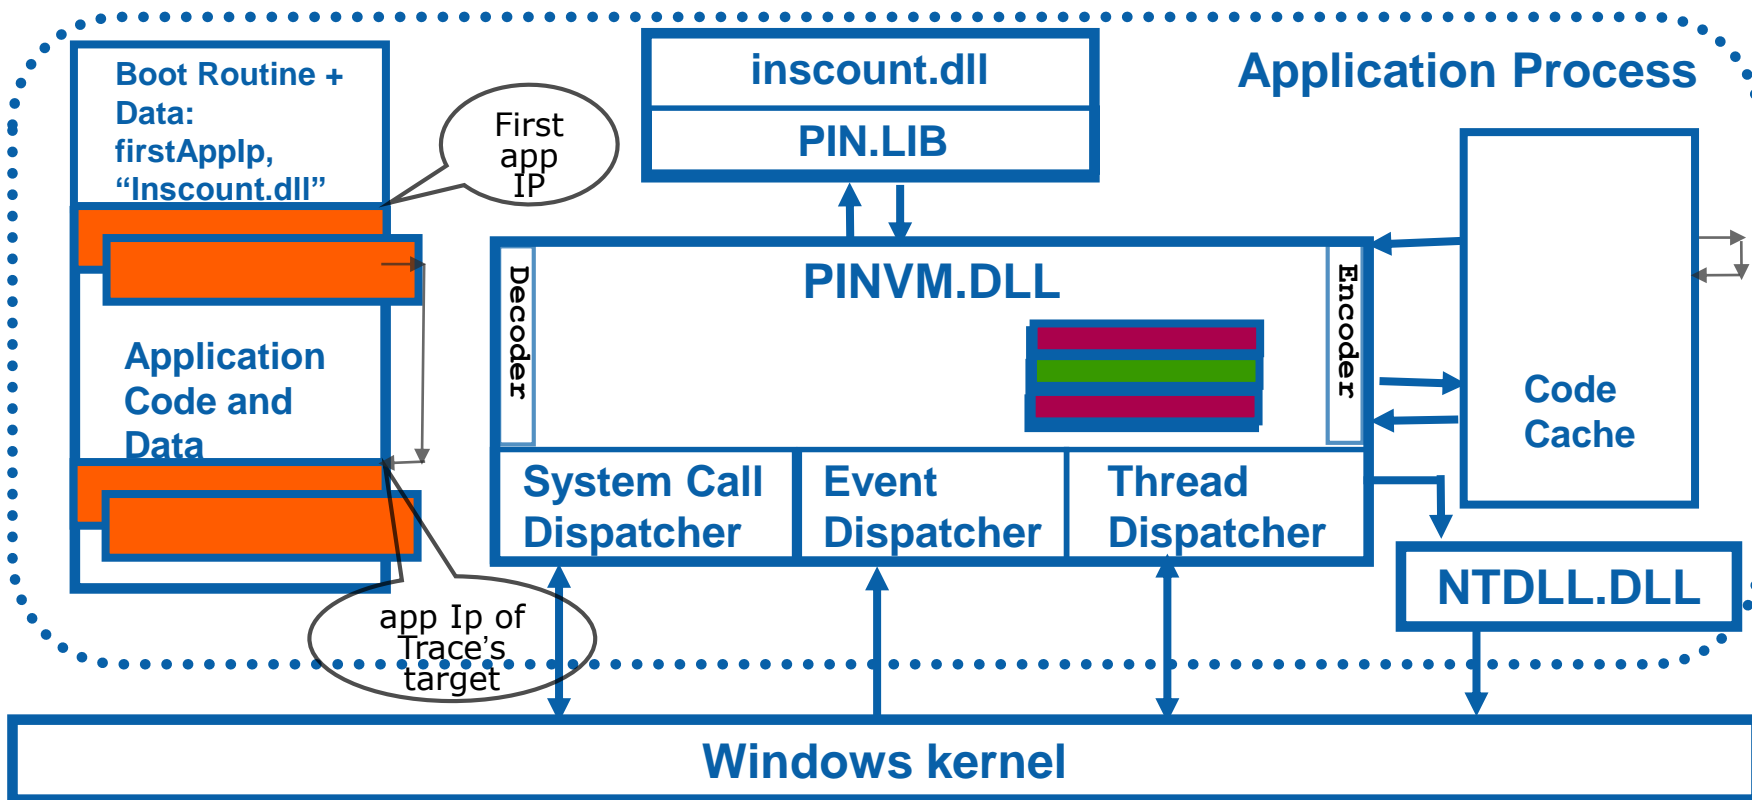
Boot Routine + Data: firstAppIp, “Inscount.dll”

First app IP

inscount.dll

PIN.LIB

Application Process

PINVM.DLL

Decoder

Encoder

Application Code and Data

Code Cache

System Call Dispatcher

Event Dispatcher

Thread Dispatcher

NTDLL.DLL

app Ip of Trace’s target

Windows kernel